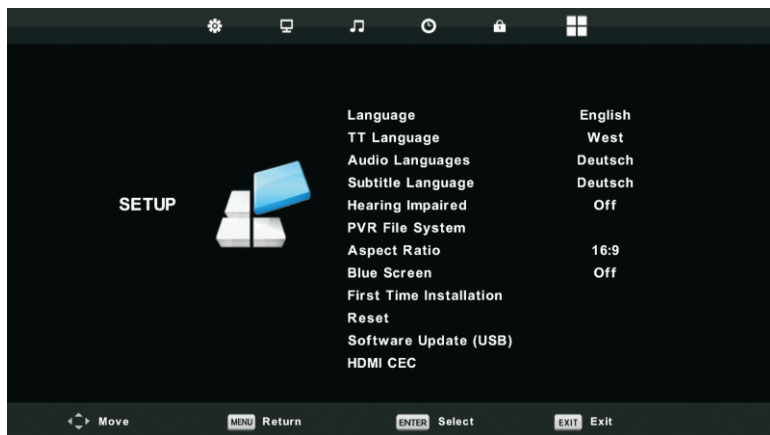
SETUP

| | |
|---|---|
| Language | English |
| TT Language | West |
| Audio Languages | Deutsch |
| Subtitle Language | Deutsch |
| Hearing Impaired | Off |
| PVR File System | |
| Aspect Ratio | 16:9 |
| Blue Screen | Off |
| First Time Installation | |
| Reset | |
| Software Update (USB) | |
| HDMI CEC | |

Move MENU Return ENTER Select EXIT Exit